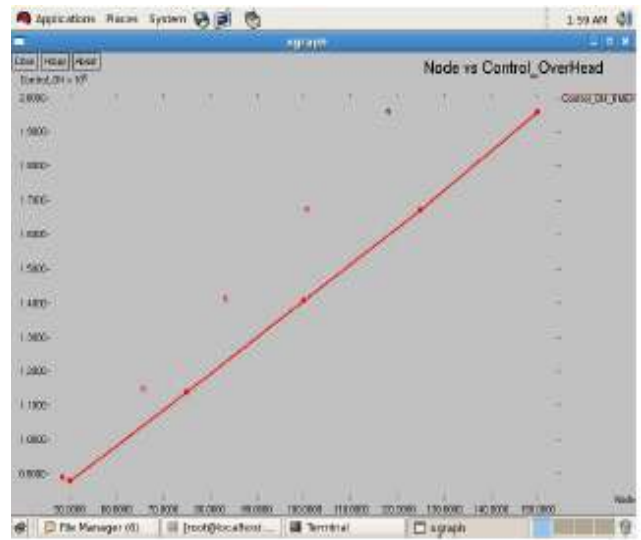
Applications Places System

1:59 AM

xgraph

Close Hdcpy About

Node vs Control_OverHead

Control_OH x $10^3$

Control_OH_EMDF

2.0000
1.9000
1.8000
1.7000
1.6000
1.5000
1.4000
1.3000
1.2000
1.1000
1.0000
0.9000

50.0000 60.0000 70.0000 80.0000 90.0000 100.0000 110.0000 120.0000 130.0000 140.0000 150.0000

Node

File Manager (6) [root@localhost... Terminal xgraph